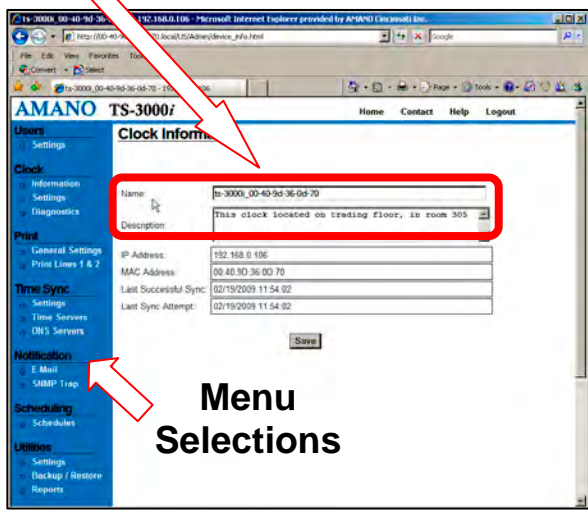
ts-3000i_00-40-9d-36 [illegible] 192.168.0.106 - Microsoft Internet Explorer provided by AMANO Cincinnati Inc.

http://00-40-9 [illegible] 0.local/US/Admin/device_info.html

Google

File Edit View Favorites Too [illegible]

Convert Select

ts-3000i_00-40-9d-36-0d-70 - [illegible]

Page Tools

AMANO TS-3000i

Home Contact Help Logout

Users
Settings

Clock
Information
Settings
Diagnostics

Print
General Settings
Print Lines 1 & 2

Time Sync
Settings
Time Servers
DNS Servers

Notification
E-Mail
SNMP Trap

Scheduling
Schedules

Utilities
Settings
Backup / Restore
Reports

Clock Inform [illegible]

Name: ts-3000i_00-40-9d-36-0d-70

Description: This clock located on trading floor, in room 305

IP Address: 192.168.0.106

MAC Address: 00:40:9D:36:0D:70

Last Successful Sync: 02/19/2009 11:54:02

Last Sync Attempt: 02/19/2009 11:54:02

Save

Menu Selections